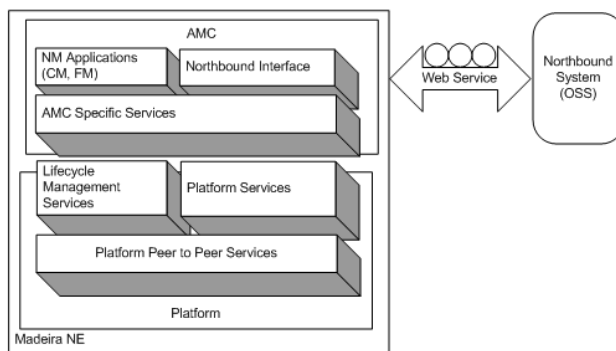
AMC

NM Applications (CM, FM)

Northbound Interface

AMC Specific Services

Web Service

Northbound System (OSS)

Lifecycle Management Services

Platform Services

Platform Peer to Peer Services

Platform

Madeira NE